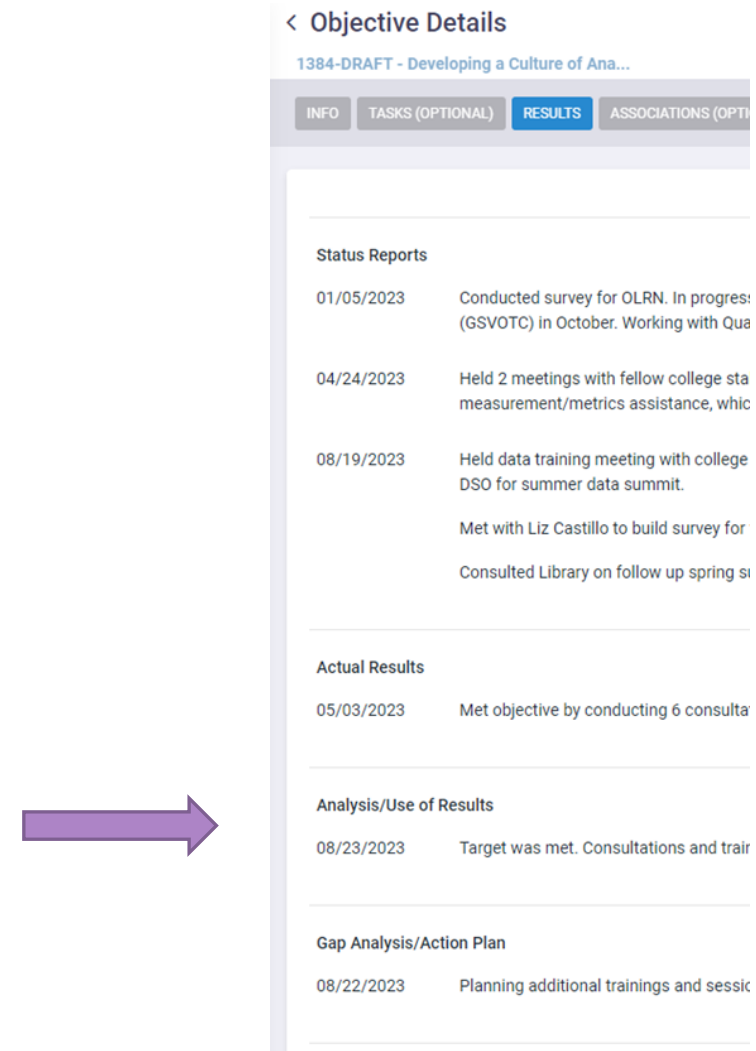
< Objective Details

1384-DRAFT - Developing a Culture of Ana...

INFO TASKS (OPTIONAL) RESULTS ASSOCIATIONS (OPTI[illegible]

Status Reports

| | |
|---|---|
| 01/05/2023 | Conducted survey for OLRN. In progres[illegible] (GSVOTC) in October. Working with Qua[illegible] |
| 04/24/2023 | Held 2 meetings with fellow college sta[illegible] measurement/metrics assistance, whic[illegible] |
| 08/19/2023 | Held data training meeting with college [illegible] DSO for summer data summit. Met with Liz Castillo to build survey for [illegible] Consulted Library on follow up spring s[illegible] |

Actual Results

| | |
|---|---|
| 05/03/2023 | Met objective by conducting 6 consulta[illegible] |

Analysis/Use of Results

| | |
|---|---|
| 08/23/2023 | Target was met. Consultations and trai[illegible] |

Gap Analysis/Action Plan

| | |
|---|---|
| 08/22/2023 | Planning additional trainings and sessi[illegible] |